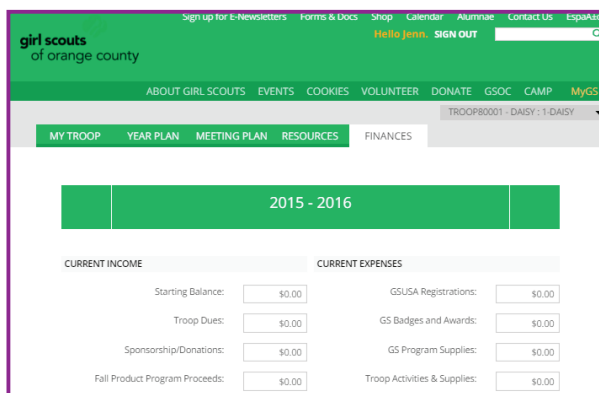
Sign up for E-Newsletters Forms & Docs Shop Calendar Alumnae Contact Us EspaÃ±ol

girl scouts of orange county

Hello Jenn. SIGN OUT

ABOUT GIRL SCOUTS EVENTS COOKIES VOLUNTEER DONATE GSOC CAMP MyGS

TROOP80001 - DAISY : 1-DAISY

MY TROOP YEAR PLAN MEETING PLAN RESOURCES FINANCES

2015 - 2016

CURRENT INCOME

Starting Balance: $0.00

Troop Dues: $0.00

Sponsorship/Donations: $0.00

Fall Product Program Proceeds: $0.00

CURRENT EXPENSES

GSUSA Registrations: $0.00

GS Badges and Awards: $0.00

GS Program Supplies: $0.00

Troop Activities & Supplies: $0.00